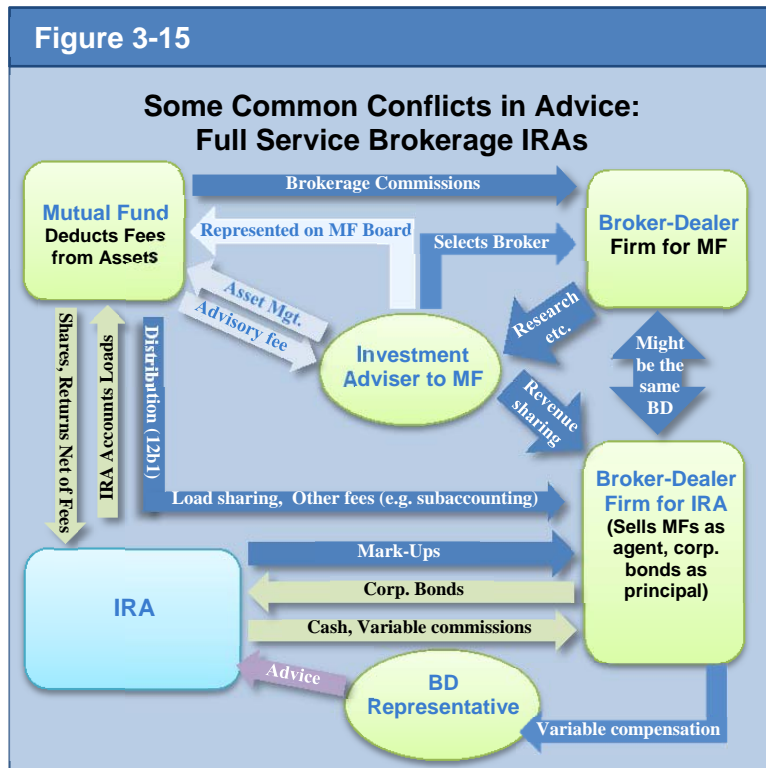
Figure 3-15

Some Common Conflicts in Advice:
Full Service Brokerage IRAs

Mutual Fund
Deducts Fees from Assets

Brokerage Commissions

Represented on MF Board

Selects Broker

Broker-Dealer
Firm for MF

Asset Mgt.
Advisory fee

Research etc.

Investment Adviser to MF

Might be the same BD

Revenue sharing

Shares, Returns Net of Fees

IRA Accounts Loads

Distribution (12b1)

Load sharing, Other fees (e.g. subaccounting)

Broker-Dealer Firm for IRA
(Sells MFs as agent, corp. bonds as principal)

Mark-Ups

IRA

Corp. Bonds

Cash, Variable commissions

Advice

BD
Representative

Variable compensation